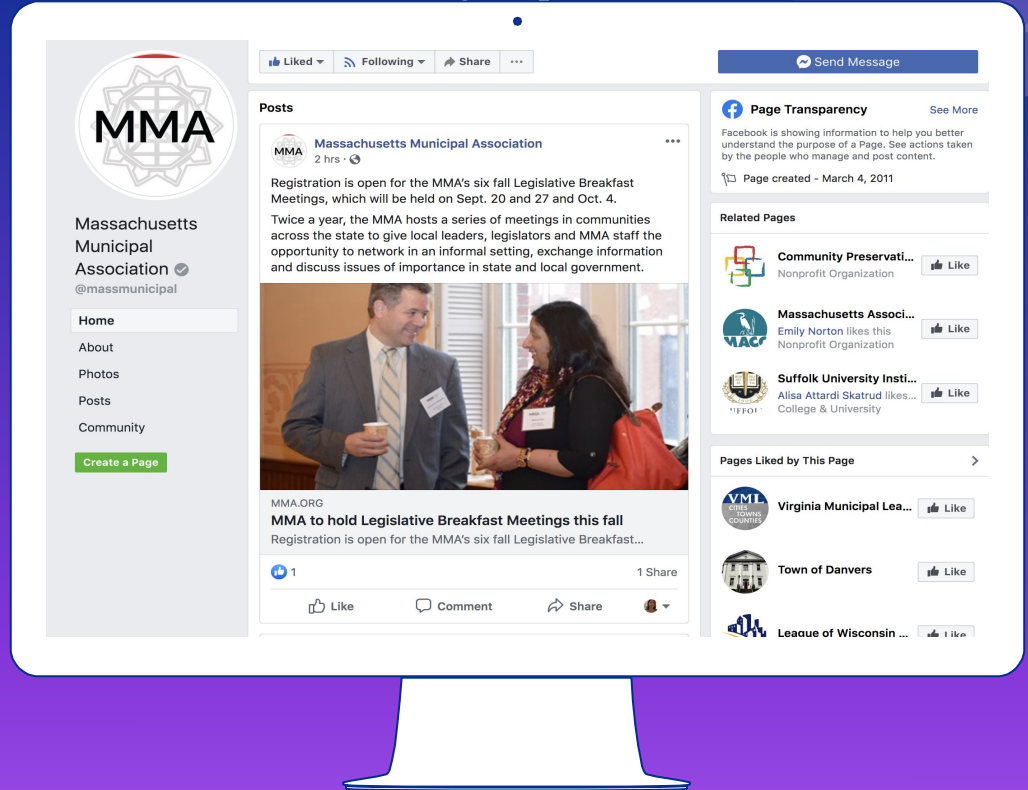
MMA

Massachusetts Municipal Association

@massmunicipal

Home

About

Photos

Posts

Community

Create a Page

Liked ▾ Following ▾ Share ···

Send Message

Posts

MMA

Massachusetts Municipal Association

2 hrs ·

···

Registration is open for the MMA's six fall Legislative Breakfast Meetings, which will be held on Sept. 20 and 27 and Oct. 4.

Twice a year, the MMA hosts a series of meetings in communities across the state to give local leaders, legislators and MMA staff the opportunity to network in an informal setting, exchange information and discuss issues of importance in state and local government.

MMA.ORG

MMA to hold Legislative Breakfast Meetings this fall

Registration is open for the MMA's six fall Legislative Breakfast...

1

1 Share

Like Comment Share

Page Transparency

See More

Facebook is showing information to help you better understand the purpose of a Page. See actions taken by the people who manage and post content.

Page created - March 4, 2011

Related Pages

Community Preservati...

Nonprofit Organization

Like

MACC

Massachusetts Associ...

Emily Norton likes this

Nonprofit Organization

Like

Suffolk University Insti...

Alisa Attardi Skatrud likes...

College & University

Like

Pages Liked by This Page

VML CITIES TOWNS COUNTIES

Virginia Municipal Lea...

Like

Town of Danvers

Like

League of Wisconsin ...

Like